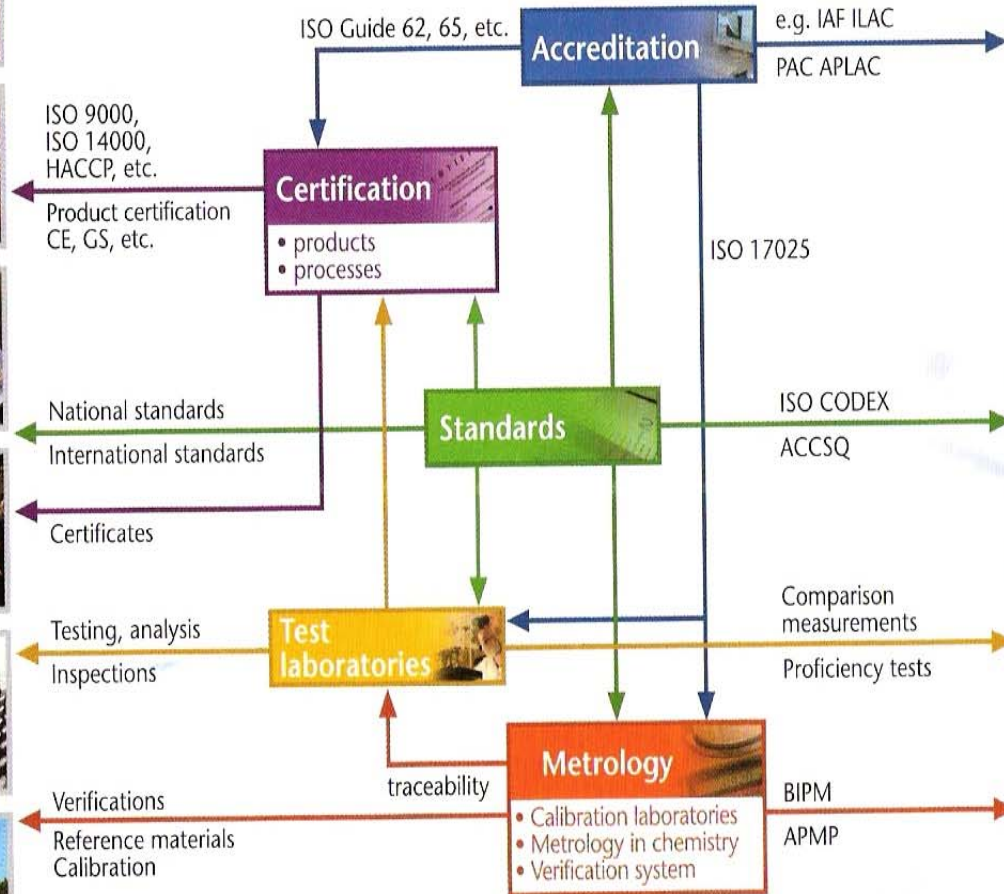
ISO Guide 62, 65, etc.

Accreditation

e.g. IAF ILAC

PAC APLAC

ISO 9000,
ISO 14000,
HACCP, etc.

Product certification
CE, GS, etc.

Certification

• products
• processes

ISO 17025

National standards

International standards

Standards

ISO CODEX

ACCSQ

Certificates

Testing, analysis

Inspections

Test laboratories

Comparison measurements

Proficiency tests

traceability

Metrology

• Calibration laboratories
• Metrology in chemistry
• Verification system

Verifications

Reference materials
Calibration

BIPM

APMP